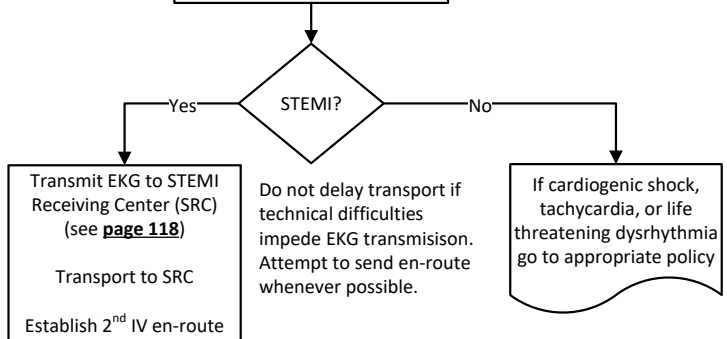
STEMI?

Yes

No

Transmit EKG to STEMI Receiving Center (SRC) (see **page 118**)

Transport to SRC

Establish 2$^{nd}$ IV en-route

Do not delay transport if technical difficulties impede EKG transmisison. Attempt to send en-route whenever possible.

If cardiogenic shock, tachycardia, or life threatening dysrhythmia go to appropriate policy